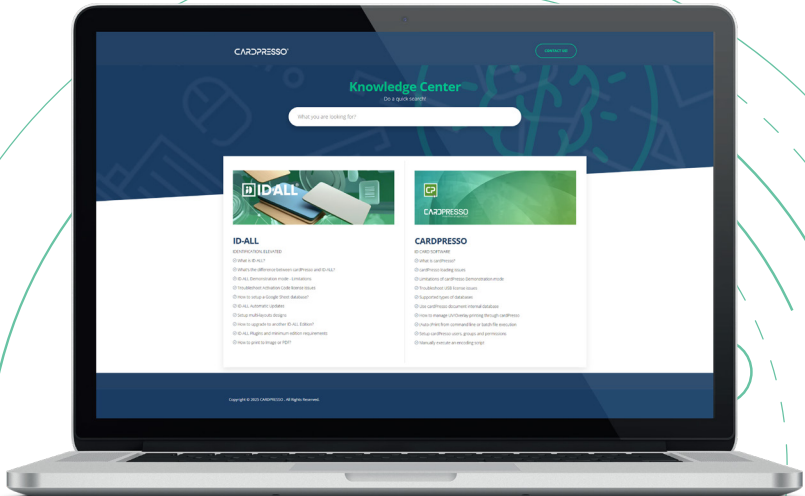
CARDPRESSO

CONTACT US

Knowledge Center

Do a quick search!

What you are looking for?

ID-ALL

CARDPRESSO

ID-ALL

IDENTIFICATION ELEVATED

What is ID-ALL?

What's the difference between cardPresso and ID-ALL?

ID-ALL Demonstration mode - Limitations

Troubleshoot Activation Code license issues

How to setup a Google Sheet database?

ID-ALL Automatic Updates

Setup multi-layouts designs

How to upgrade to another ID-ALL Edition?

ID-ALL Plugins and minimum edition requirements

How to print to image or PDF?

CARDPRESSO

ID CARD SOFTWARE

What is cardPresso?

cardPresso loading issues

Limitations of cardPresso Demonstration mode

Troubleshoot USB license issues

Supported types of databases

Use cardPresso document internal database

How to manage UV/Overlay printing through cardPresso

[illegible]

Setup cardPresso users, groups and permissions

Manually execute an encoding script

Copyright © 2023 CARDPRESSO - All Rights Reserved.